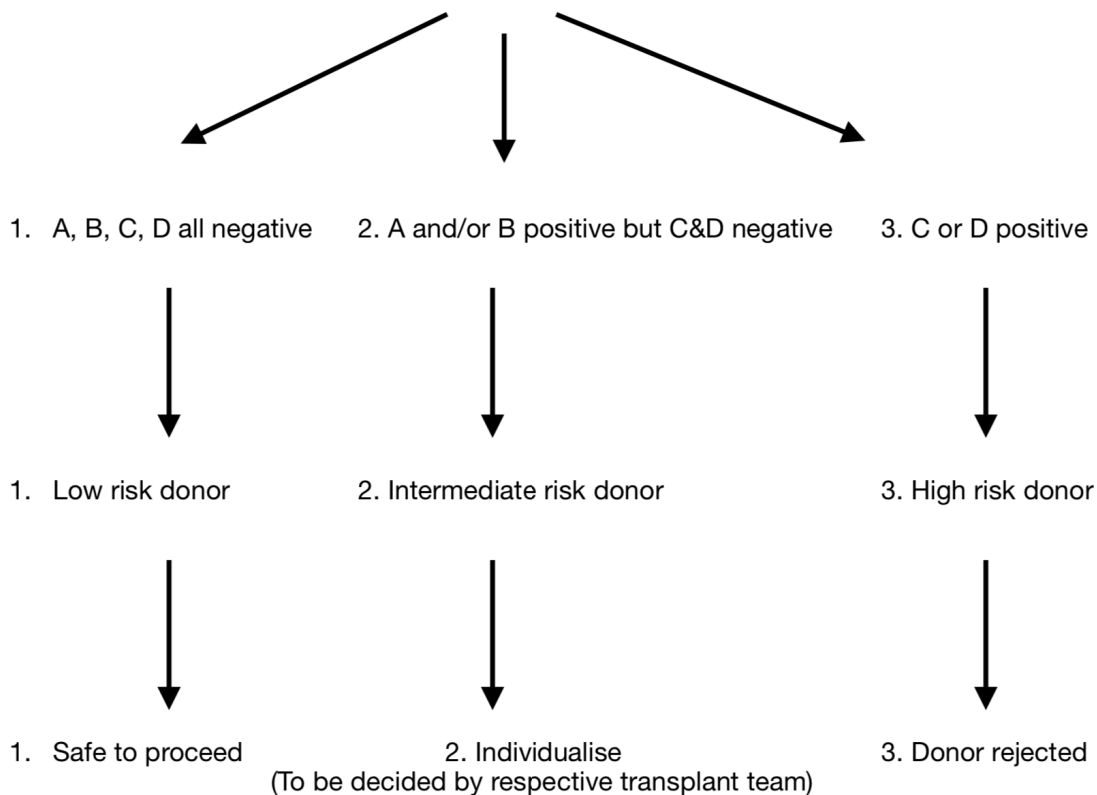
1. A, B, C, D all negative

2. A and/or B positive but C&D negative

3. C or D positive

1. Low risk donor

2. Intermediate risk donor

3. High risk donor

1. Safe to proceed

2. Individualise
(To be decided by respective transplant team)

3. Donor rejected